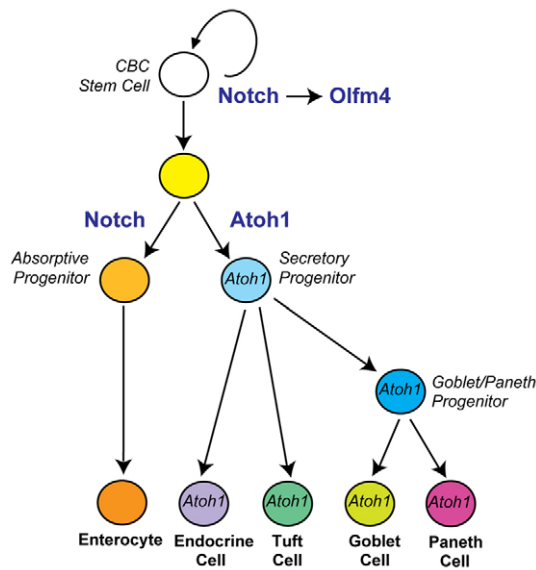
CBC Stem Cell

Notch → Olfm4

Notch

Atoh1

Absorptive Progenitor

Atoh1

Secretory Progenitor

Atoh1

Goblet/Paneth Progenitor

Enterocyte

Atoh1

Endocrine Cell

Atoh1

Tuft Cell

Atoh1

Goblet Cell

Atoh1

Paneth Cell